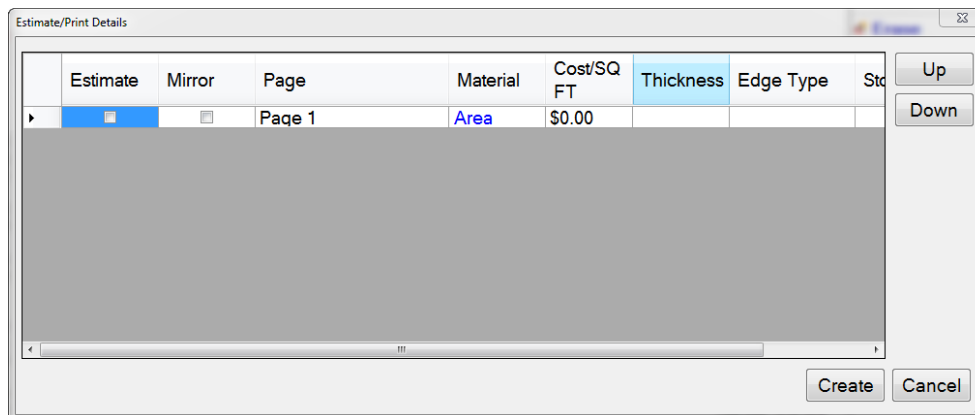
Estimate/Print Details

Erase

| | Estimate | Mirror | Page | Material | Cost/SQ FT | Thickness | Edge Type | St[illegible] |
|---|---|---|---|---|---|---|---|---|
| ▸ | | | Page 1 | Area | $0.00 | | | |

Up
Down

Create
Cancel